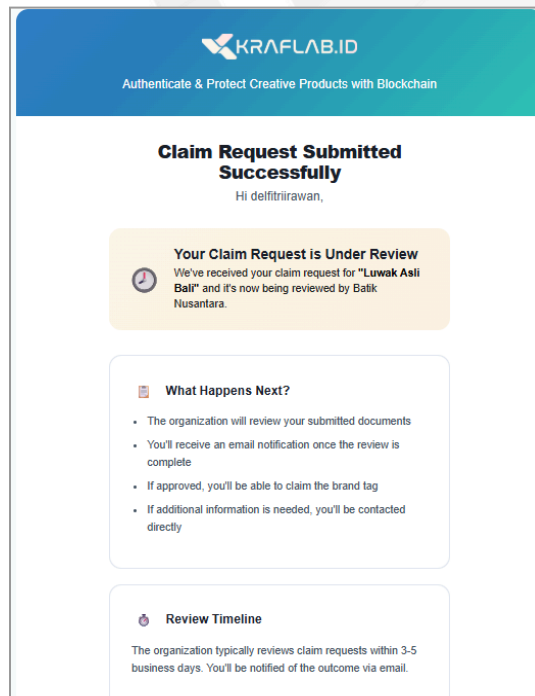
KRAFLAB.ID

Authenticate & Protect Creative Products with Blockchain

Claim Request Submitted Successfully

Hi delfitriirawan,

Your Claim Request is Under Review

We've received your claim request for "Luwak Asli Bali" and it's now being reviewed by Batik Nusantara.

What Happens Next?

- The organization will review your submitted documents
- You'll receive an email notification once the review is complete
- If approved, you'll be able to claim the brand tag
- If additional information is needed, you'll be contacted directly

Review Timeline

The organization typically reviews claim requests within 3-5 business days. You'll be notified of the outcome via email.